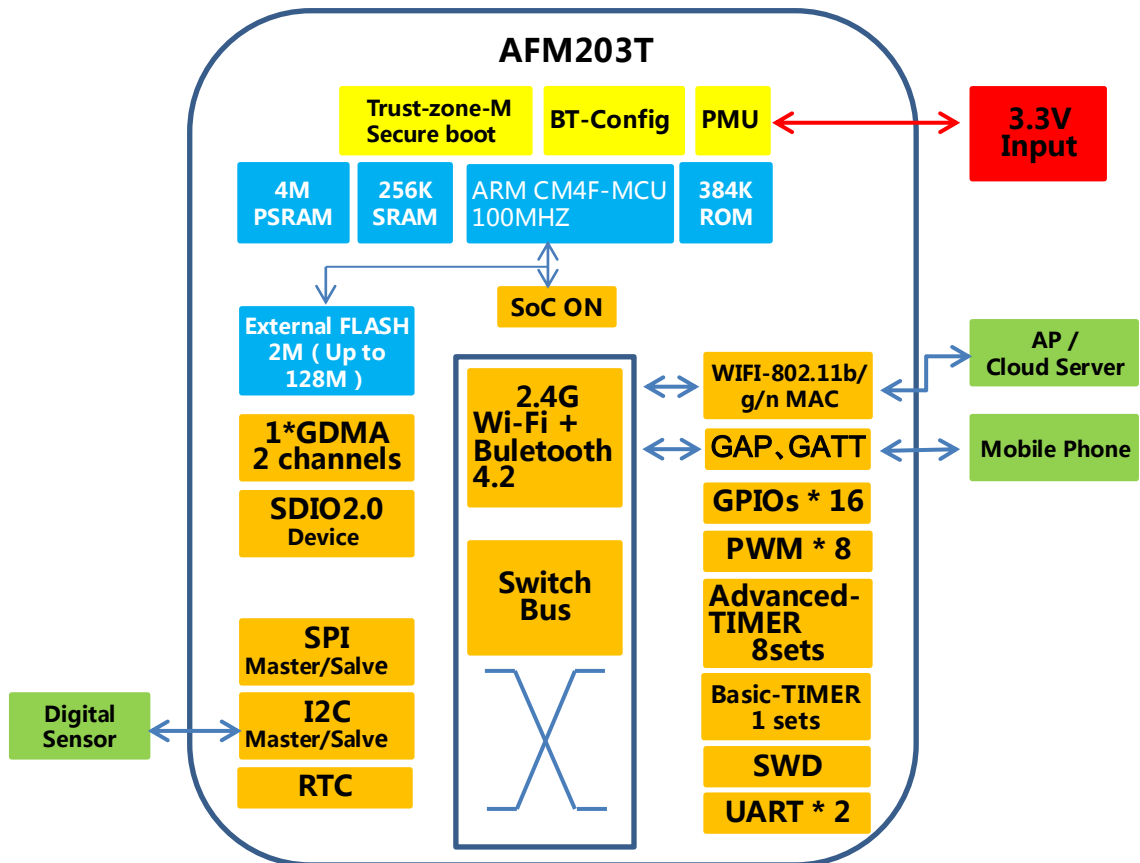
AFM203T

Trust-zone-M
Secure boot

BT-Config

PMU

3.3V
Input

4M
PSRAM

256K
SRAM

ARM CM4F-MCU
100MHZ

384K
ROM

SoC ON

External FLASH
2M（Up to
128M）

1*GDMA
2 channels

SDIO2.0
Device

SPI
Master/Salve

I2C
Master/Salve

RTC

Digital
Sensor

2.4G
Wi-Fi +
Buletooth
4.2

Switch
Bus

WIFI-802.11b/
g/n MAC

AP /
Cloud Server

GAP、GATT

Mobile Phone

GPIOs * 16

PWM * 8

Advanced-
TIMER
8sets

Basic-TIMER
1 sets

SWD

UART * 2